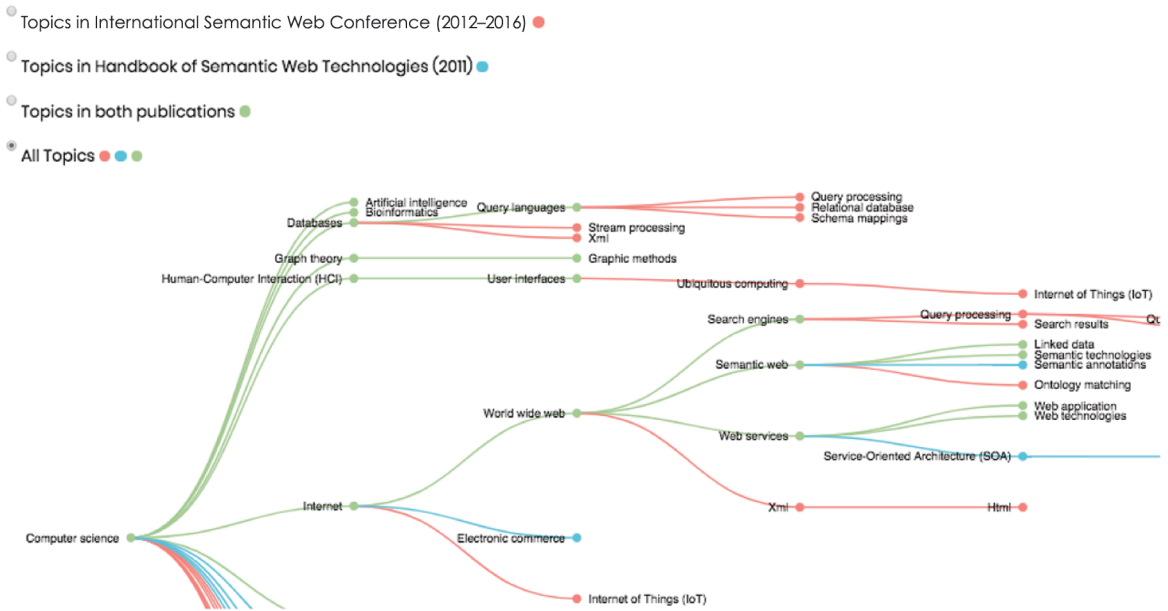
Topics in International Semantic Web Conference (2012–2016)

Topics in Handbook of Semantic Web Technologies (2011)

Topics in both publications

All Topics

Artificial intelligence
Bioinformatics
Databases
Query languages
Query processing
Relational database
Schema mappings
Stream processing
Xml
Graph theory
Graphic methods
Human-Computer Interaction (HCI)
User interfaces
Ubiquitous computing
Internet of Things (IoT)
Search engines
Query processing
Search results
Qu
Linked data
Semantic technologies
Semantic web
Semantic annotations
Ontology matching
World wide web
Web application
Web technologies
Web services
Service-Oriented Architecture (SOA)
Xml
Html
Internet
Computer science
Electronic commerce
Internet of Things (IoT)